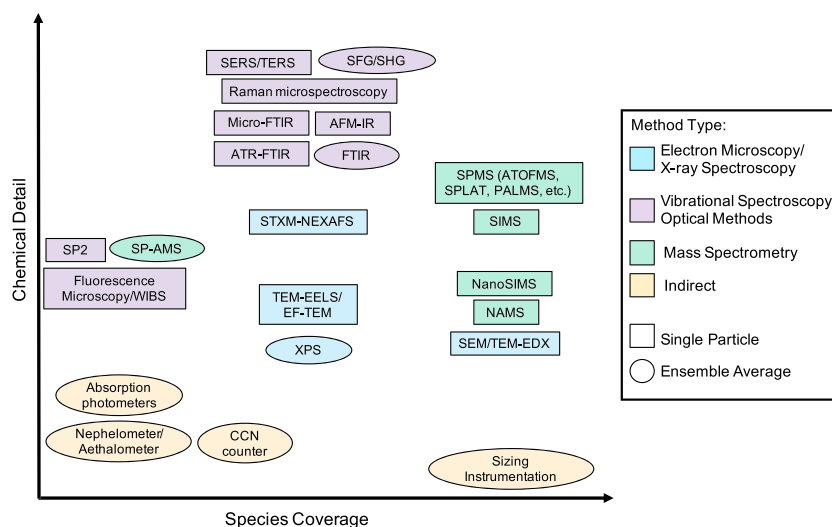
SERS/TERS
SFG/SHG
Raman microspectroscopy
Micro-FTIR
AFM-IR
ATR-FTIR
FTIR
SPMS (ATOFMS, SPLAT, PALMS, etc.)
STXM-NEXAFS
SIMS
SP2
SP-AMS
Fluorescence Microscopy/WIBS
NanoSIMS
TEM-EELS/ EF-TEM
NAMS
SEM/TEM-EDX
XPS
Absorption photometers
Nephelometer/ Aethalometer
CCN counter
Sizing Instrumentation
Chemical Detail
Species Coverage

Method Type:
Electron Microscopy/ X-ray Spectroscopy
Vibrational Spectroscopy Optical Methods
Mass Spectrometry
Indirect
Single Particle
Ensemble Average